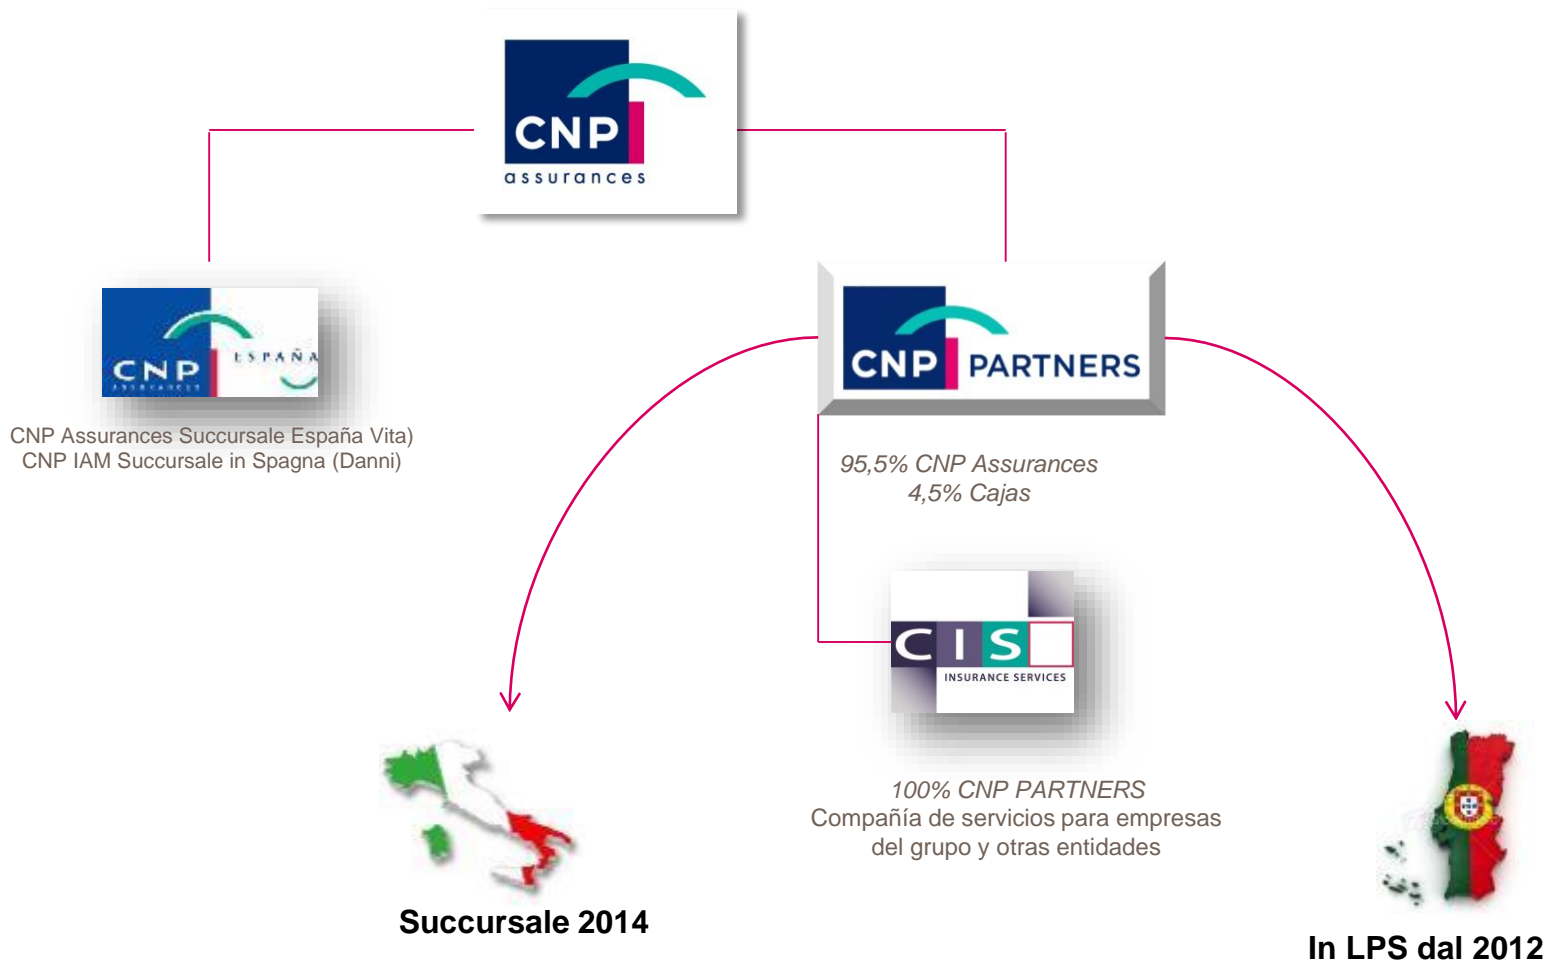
CNP
assurances

CNP
ESPAÑA

CNP Assurances Succursale España Vita)
CNP IAM Succursale in Spagna (Danni)

CNP PARTNERS

95,5% CNP Assurances
4,5% Cajas

CIS
INSURANCE SERVICES

100% CNP PARTNERS
Compañía de servicios para empresas del grupo y otras entidades

Succursale 2014

In LPS dal 2012